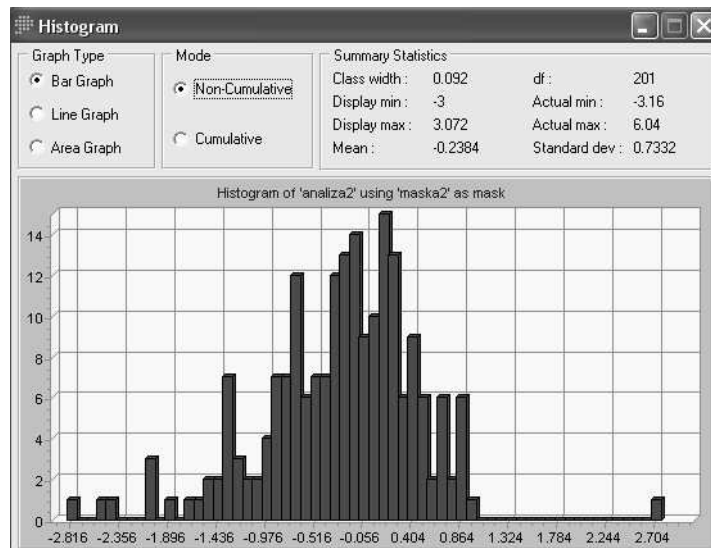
Histogram

Graph Type
Bar Graph
Line Graph
Area Graph

Mode
Non-Cumulative
Cumulative

Summary Statistics

| | | | |
|---|---|---|---|
| Class width : | 0.092 | df : | 201 |
| Display min : | -3 | Actual min : | -3.16 |
| Display max : | 3.072 | Actual max : | 6.04 |
| Mean : | -0.2384 | Standard dev : | 0.7332 |

Histogram of 'analiza2' using 'maska2' as mask

14
12
10
8
6
4
2
0

-2.816 -2.356 -1.896 -1.436 -0.976 -0.516 -0.056 0.404 0.864 1.324 1.784 2.244 2.704